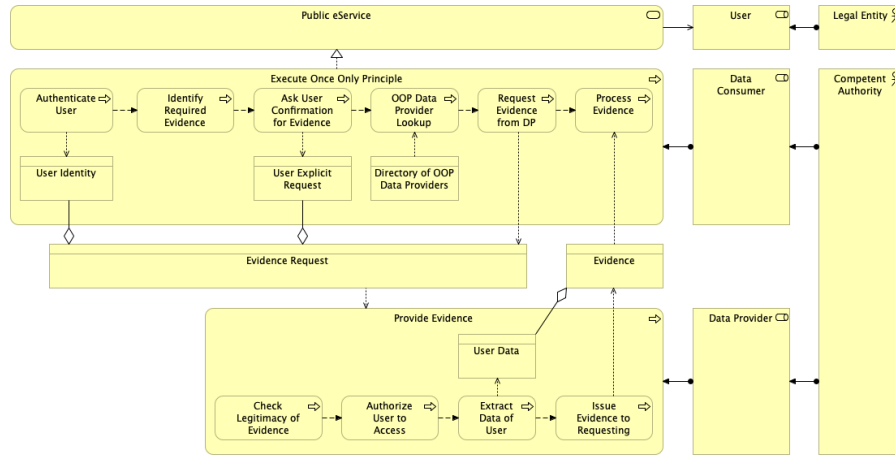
Public eService

User

Legal Entity

Execute Once Only Principle

Authenticate User

Identify Required Evidence

Ask User Confirmation for Evidence

OOP Data Provider Lookup

Request Evidence from DP

Process Evidence

User Identity

User Explicit Request

Directory of OOP Data Providers

Data Consumer

Competent Authority

Evidence Request

Evidence

Provide Evidence

User Data

Data Provider

Check Legitimacy of Evidence

Authorize User to Access

Extract Data of User

Issue Evidence to Requesting